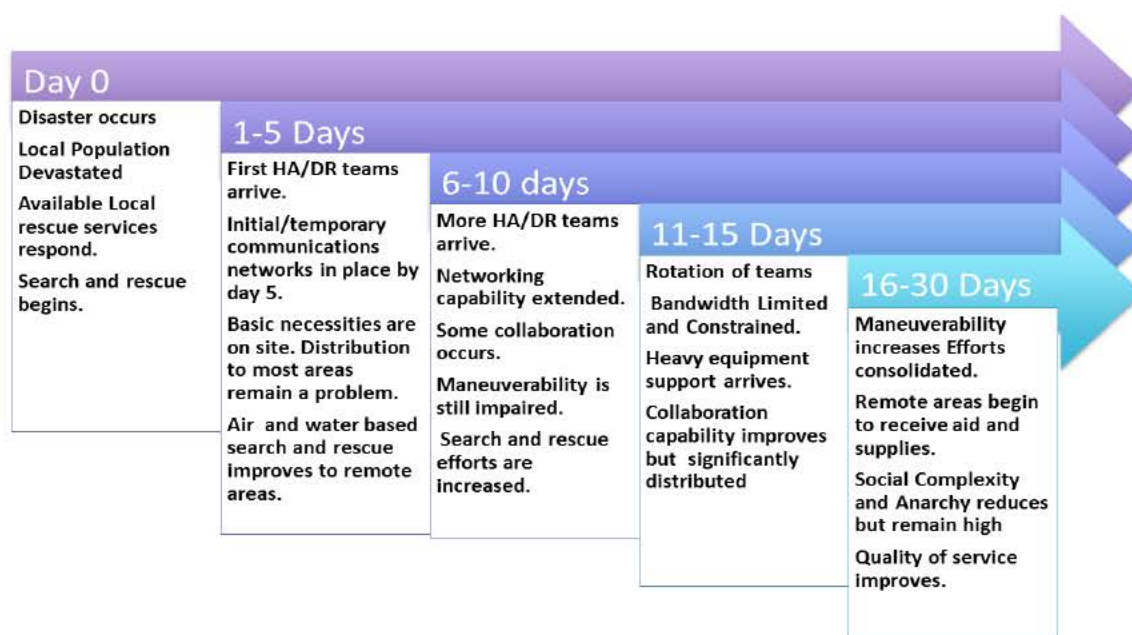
Day 0

Disaster occurs

Local Population Devastated

Available Local rescue services respond.

Search and rescue begins.

1-5 Days

First HA/DR teams arrive.

Initial/temporary communications networks in place by day 5.

Basic necessities are on site. Distribution to most areas remain a problem.

Air and water based search and rescue improves to remote areas.

6-10 days

More HA/DR teams arrive.

Networking capability extended.

Some collaboration occurs.

Maneuverability is still impaired.

Search and rescue efforts are increased.

11-15 Days

Rotation of teams

Bandwidth Limited and Constrained.

Heavy equipment support arrives.

Collaboration capability improves but significantly distributed

16-30 Days

Maneuverability increases Efforts consolidated.

Remote areas begin to receive aid and supplies.

Social Complexity and Anarchy reduces but remain high

Quality of service improves.